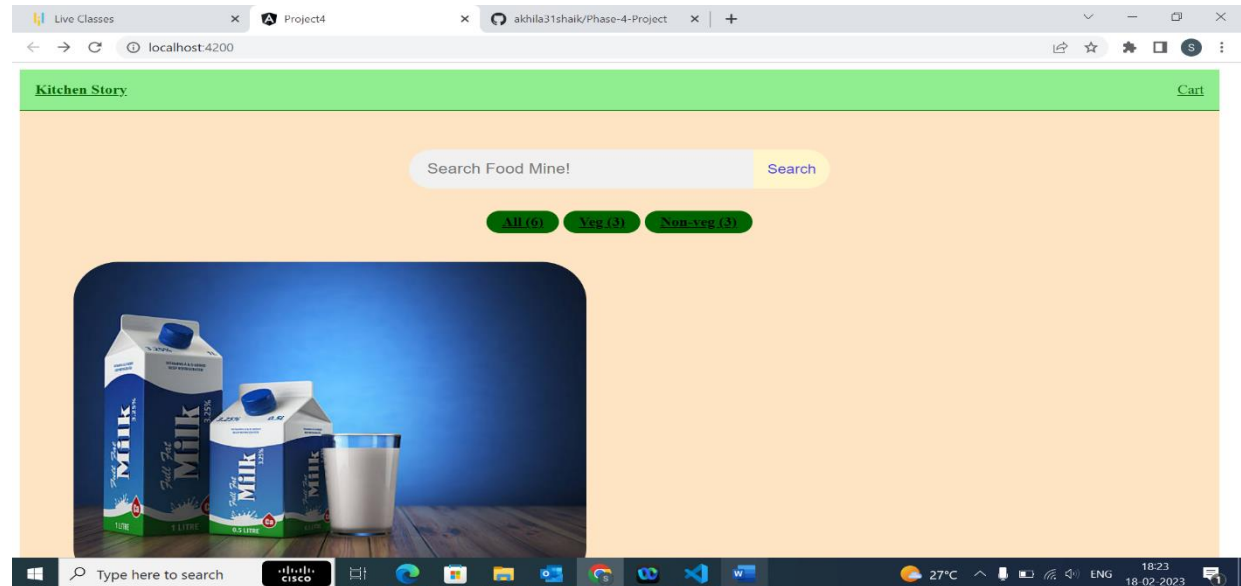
Live Classes × Project4 × akhila31shaik/Phase-4-Project × +

localhost:4200

Kitchen Story

Cart

Search Food Mine!

Search

All (6) Veg (3) Non-veg (3)

Full Fat Milk

1 LITRE

Full Fat Milk

1 LITRE

Milk

0.5 LITRE

Type here to search

27°C ENG 18:23 18-02-2023